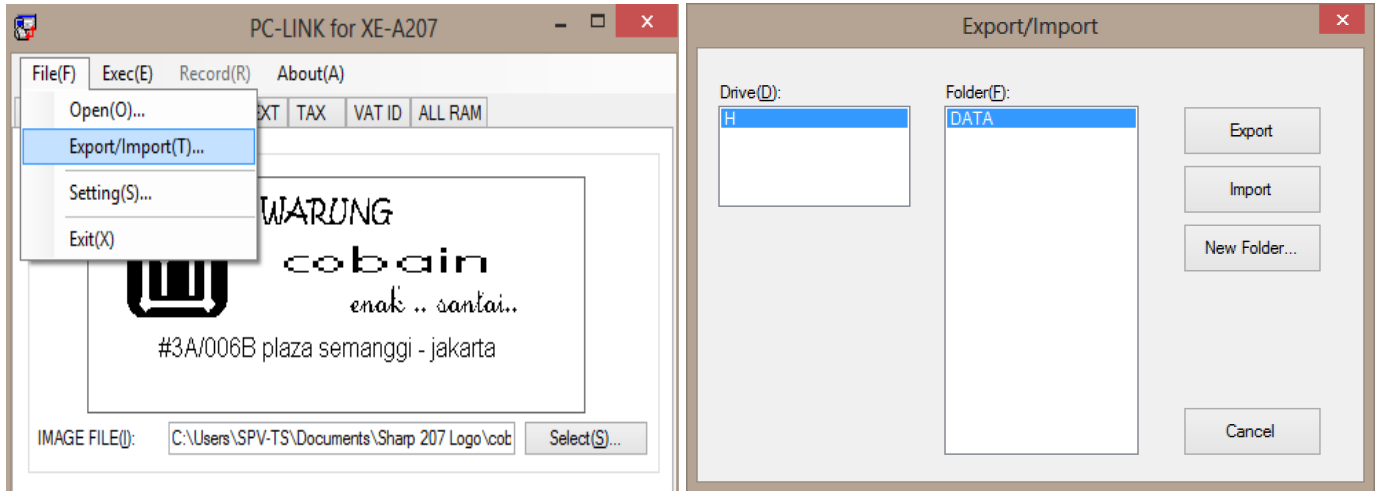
PC-LINK for XE-A207

File(F) Exec(E) Record(R) About(A)

Open(O)...
Export/Import(T)...
Setting(S)...
Exit(X)

EXT TAX VAT ID ALL RAM

WARUNG
cobain
enak .. santai..
#3A/006B plaza semanggi - jakarta

IMAGE FILE(I): C:\Users\SPV-TS\Documents\Sharp 207 Logo\cob Select(S)...

Export/Import

Drive(D):
H

Folder(F):
DATA

Export
Import
New Folder...
Cancel